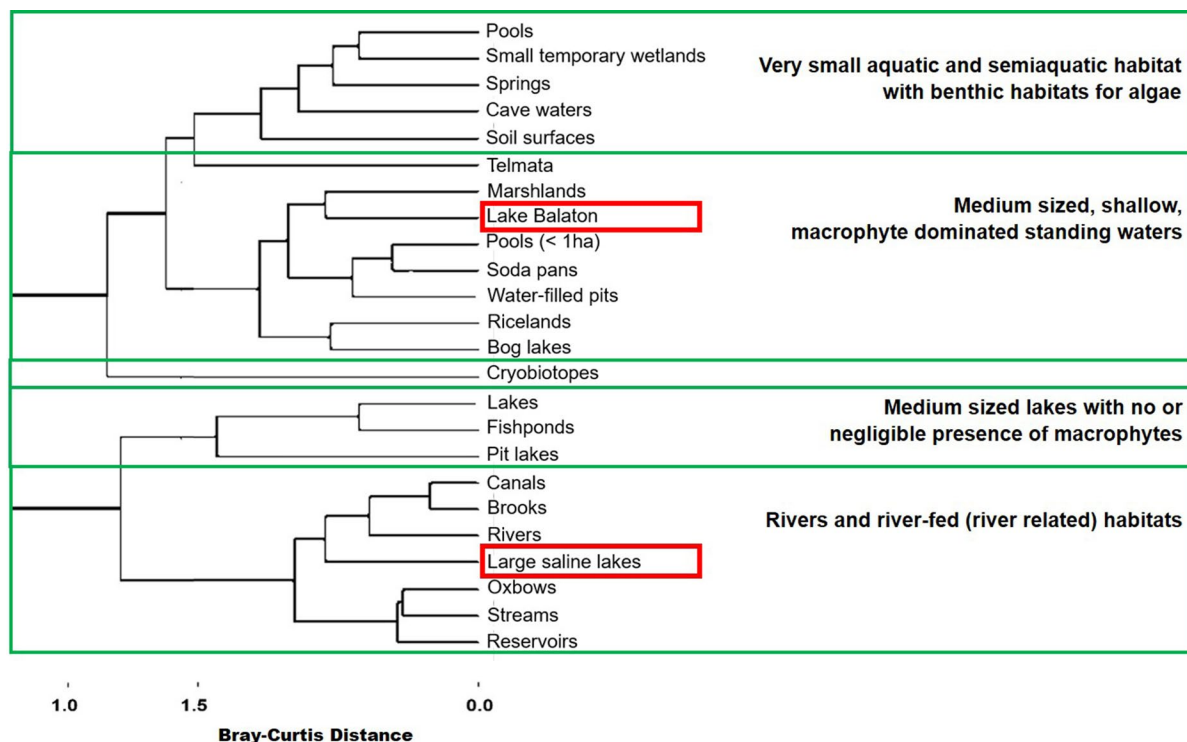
Pools
Small temporary wetlands
Springs
Cave waters
Soil surfaces

Very small aquatic and semiaquatic habitat with benthic habitats for algae

Telmata
Marshlands
Lake Balaton
Pools (< 1ha)
Soda pans
Water-filled pits
Ricelands
Bog lakes

Medium sized, shallow, macrophyte dominated standing waters

Cryobiotopes

Lakes
Fishponds
Pit lakes

Medium sized lakes with no or negligible presence of macrophytes

Canals
Brooks
Rivers
Large saline lakes
Oxbows
Streams
Reservoirs

Rivers and river-fed (river related) habitats

1.0
1.5
0.0
Bray-Curtis Distance